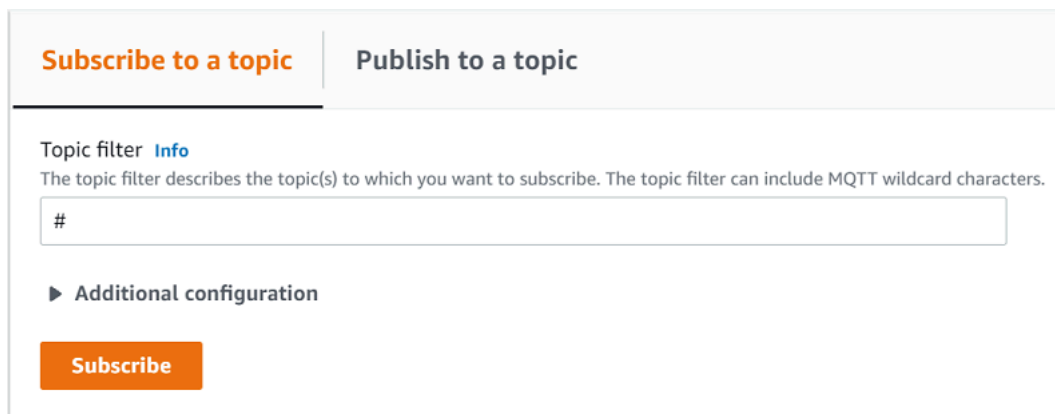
Subscribe to a topic

Publish to a topic

Topic filter Info

The topic filter describes the topic(s) to which you want to subscribe. The topic filter can include MQTT wildcard characters.

#

▶ Additional configuration

Subscribe